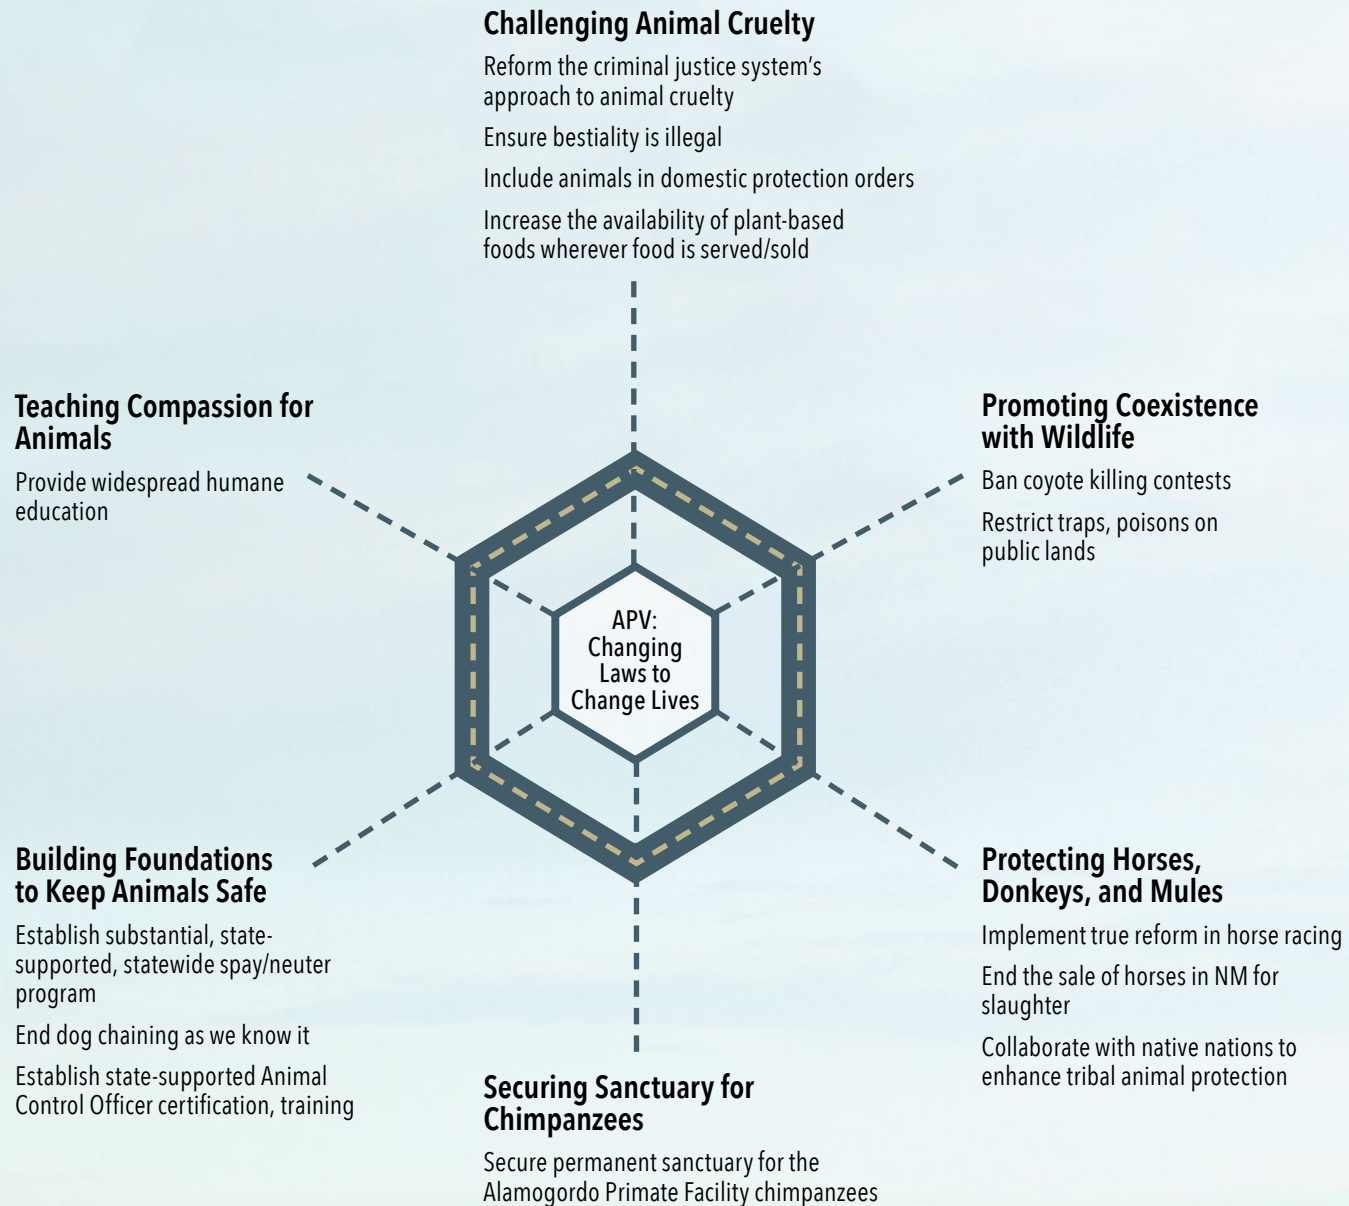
Challenging Animal Cruelty

Reform the criminal justice system's approach to animal cruelty

Ensure bestiality is illegal

Include animals in domestic protection orders

Increase the availability of plant-based foods wherever food is served/sold

Teaching Compassion for Animals

Provide widespread humane education

Promoting Coexistence with Wildlife

Ban coyote killing contests

Restrict traps, poisons on public lands

APV: Changing Laws to Change Lives

Building Foundations to Keep Animals Safe

Establish substantial, state-supported, statewide spay/neuter program

End dog chaining as we know it

Establish state-supported Animal Control Officer certification, training

Protecting Horses, Donkeys, and Mules

Implement true reform in horse racing

End the sale of horses in NM for slaughter

Collaborate with native nations to enhance tribal animal protection

Securing Sanctuary for Chimpanzees

Secure permanent sanctuary for the Alamogordo Primate Facility chimpanzees